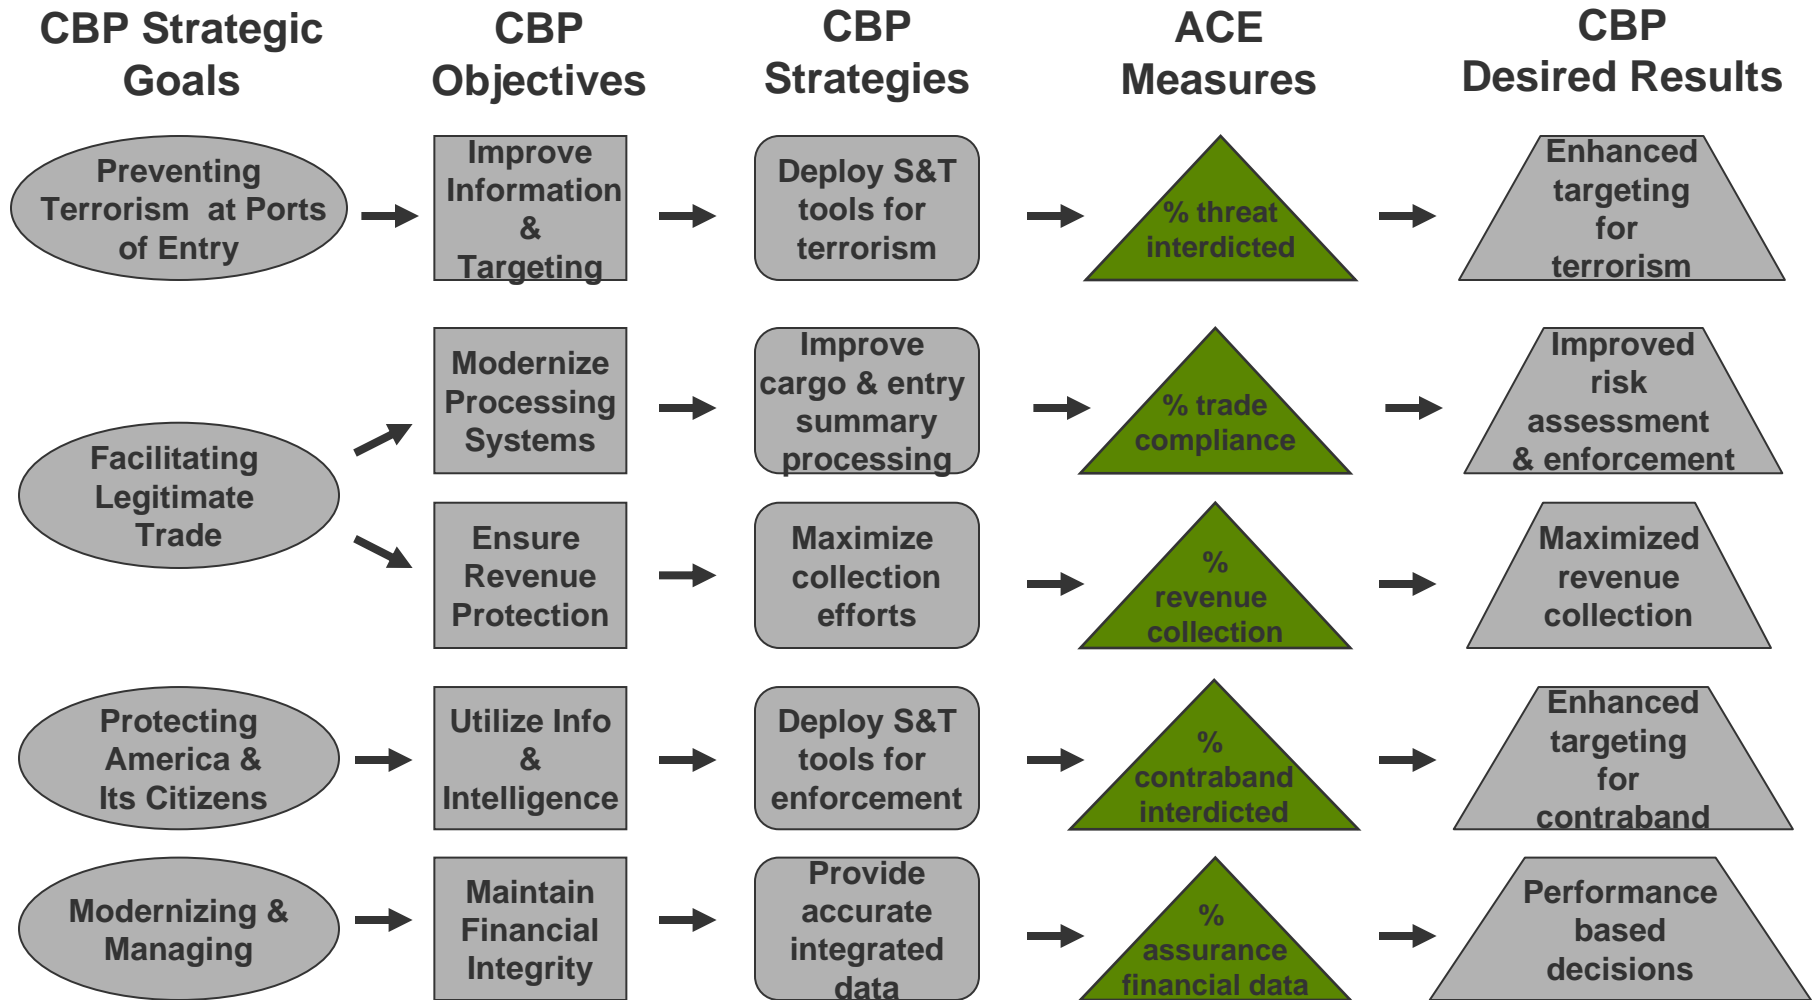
CBP Strategic Goals

CBP Objectives

CBP Strategies

ACE Measures

CBP Desired Results

Preventing Terrorism at Ports of Entry

Improve Information & Targeting

Deploy S&T tools for terrorism

% threat interdicted

Enhanced targeting for terrorism

Facilitating Legitimate Trade

Modernize Processing Systems

Improve cargo & entry summary processing

% trade compliance

Improved risk assessment & enforcement

Ensure Revenue Protection

Maximize collection efforts

% revenue collection

Maximized revenue collection

Protecting America & Its Citizens

Utilize Info & Intelligence

Deploy S&T tools for enforcement

% contraband interdicted

Enhanced targeting for contraband

Modernizing & Managing

Maintain Financial Integrity

Provide accurate integrated data

% assurance financial data

Performance based decisions